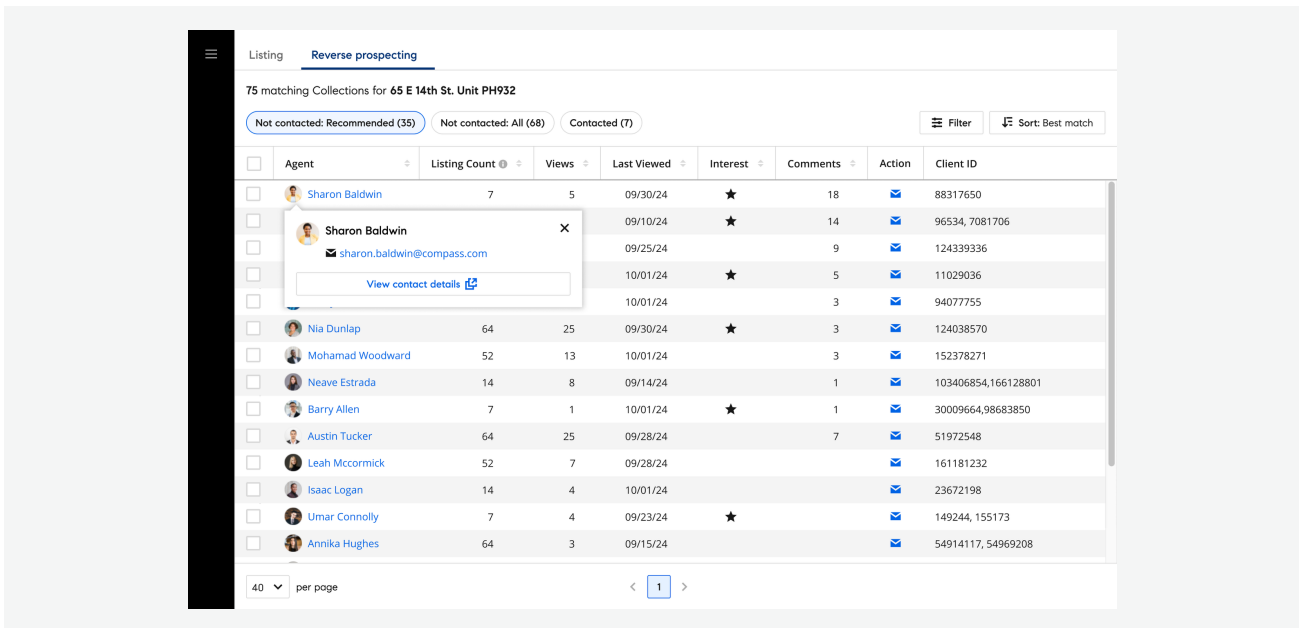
Listing Reverse prospecting

75 matching Collections for 65 E 14th St. Unit PH932

Not contacted: Recommended (35) Not contacted: All (68) Contacted (7)

Filter Sort: Best match

| Agent | Listing Count | Views | Last Viewed | Interest | Comments | Action | Client ID |
|---|---|---|---|---|---|---|---|
| Sharon Baldwin | 7 | 5 | 09/30/24 | ★ | 18 | | 88317650 |
| | | | 09/10/24 | ★ | 14 | | 96534, 7081706 |
| | | | 09/25/24 | | 9 | | 124339336 |
| | | | 10/01/24 | ★ | 5 | | 11029036 |
| | | | 10/01/24 | | 3 | | 94077755 |
| Nia Dunlap | 64 | 25 | 09/30/24 | ★ | 3 | | 124038570 |
| Mohamad Woodward | 52 | 13 | 10/01/24 | | 3 | | 152378271 |
| Neave Estrada | 14 | 8 | 09/14/24 | | 1 | | 103406854,166128801 |
| Barry Allen | 7 | 1 | 10/01/24 | ★ | 1 | | 30009664,98683850 |
| Austin Tucker | 64 | 25 | 09/28/24 | | 7 | | 51972548 |
| Leah Mccormick | 52 | 7 | 09/28/24 | | | | 161181232 |
| Isaac Logan | 14 | 4 | 10/01/24 | | | | 23672198 |
| Umar Connolly | 7 | 4 | 09/23/24 | ★ | | | 149244, 155173 |
| Annika Hughes | 64 | 3 | 09/15/24 | | | | 54914117, 54969208 |

Sharon Baldwin
sharon.baldwin@compass.com
View contact details

40 per page 1